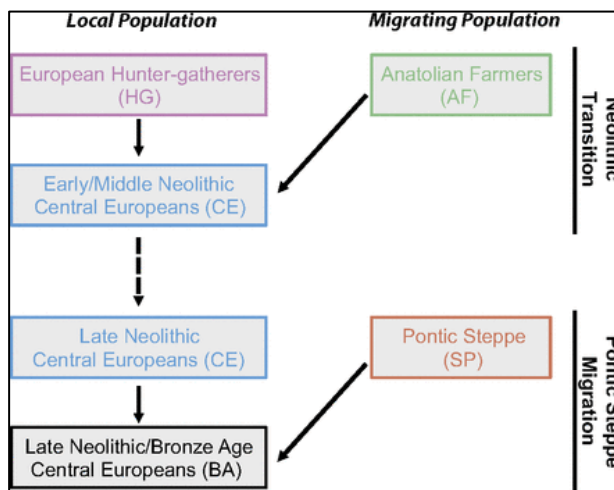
Local Population

Migrating Population

European Hunter-gatherers (HG)

Anatolian Farmers (AF)

Neolithic Transition

Early/Middle Neolithic Central Europeans (CE)

Late Neolithic Central Europeans (CE)

Pontic Steppe (SP)

Pontic Steppe Migration

Late Neolithic/Bronze Age Central Europeans (BA)